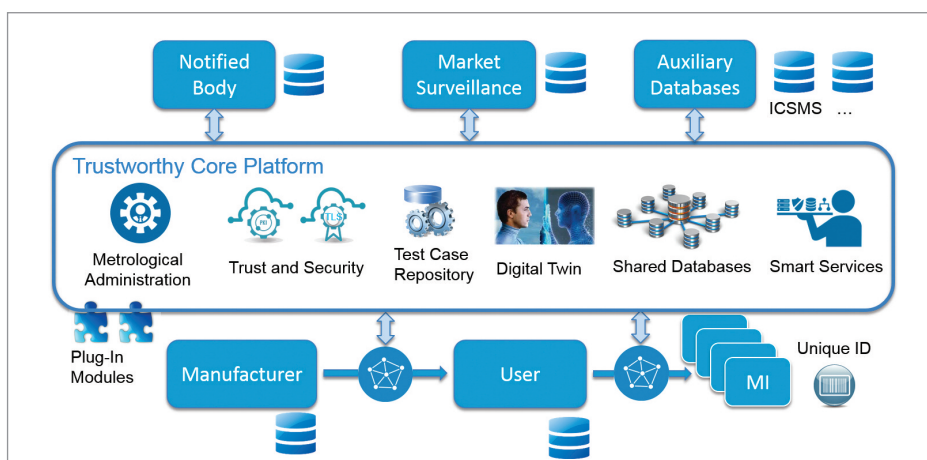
Notified Body

Market Surveillance

Auxiliary Databases

ICSMS ...

Trustworthy Core Platform

Metrological Administration

Trust and Security

TLS

Test Case Repository

Digital Twin

Shared Databases

Smart Services

Plug-In Modules

Manufacturer

User

MI

Unique ID